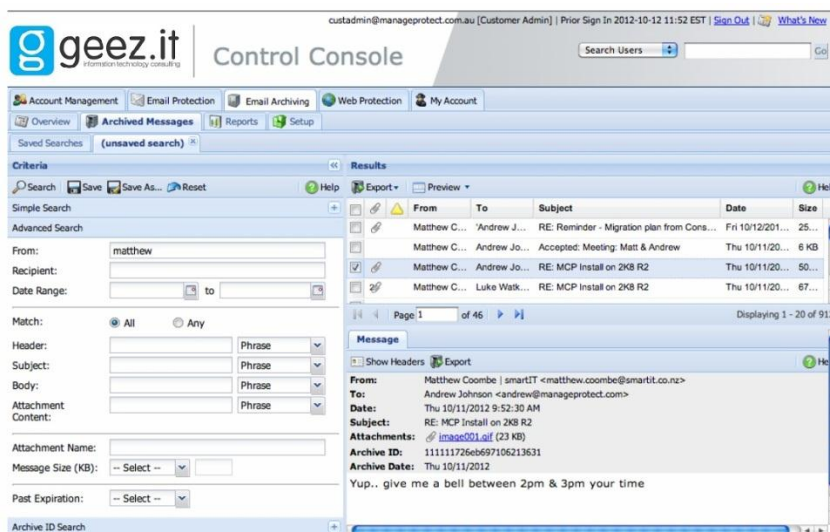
custadmin@manageprotect.com.au [Customer Admin] | Prior Sign In 2012-10-12 11:52 EST | Sign Out | What's New

geez.it information technology consulting

Control Console

Search Users

Go

Account Management | Email Protection | Email Archiving | Web Protection | My Account

Overview | Archived Messages | Reports | Setup

Saved Searches | (unsaved search)

Criteria

Search | Save | Save As... | Reset | Help

Simple Search

Advanced Search

From: matthew

Recipient:

Date Range: to

Match: All Any

Header: Phrase

Subject: Phrase

Body: Phrase

Attachment Content: Phrase

Attachment Name:

Message Size (KB): -- Select --

Past Expiration: -- Select --

Archive ID Search

Results

Export | Preview | Help

| | | | From | To | Subject | Date | Size |
|---|---|---|---|---|---|---|---|
| | | | Matthew C... | 'Andrew J... | RE: Reminder - Migration plan from Cons... | Fri 10/12/201... | 25... |
| | | | Matthew C... | Andrew Jo... | Accepted: Meeting: Matt & Andrew | Thu 10/11/20... | 6 KB |
| | | | Matthew C... | Andrew Jo... | RE: MCP Install on 2K8 R2 | Thu 10/11/20... | 50... |
| | | | Matthew C... | Luke Watk... | RE: MCP Install on 2K8 R2 | Thu 10/11/20... | 67... |

Page 1 of 46

Displaying 1 - 20 of 91

Message

Show Headers | Export | Help

From: Matthew Coombe | smartIT <matthew.coombe@smartit.co.nz>
To: Andrew Johnson <andrew@manageprotect.com>
Date: Thu 10/11/2012 9:52:30 AM
Subject: RE: MCP Install on 2K8 R2
Attachments: image001.gif (23 KB)
Archive ID: 111111726eb697106213631
Archive Date: Thu 10/11/2012

Yup.. give me a bell between 2pm & 3pm your time